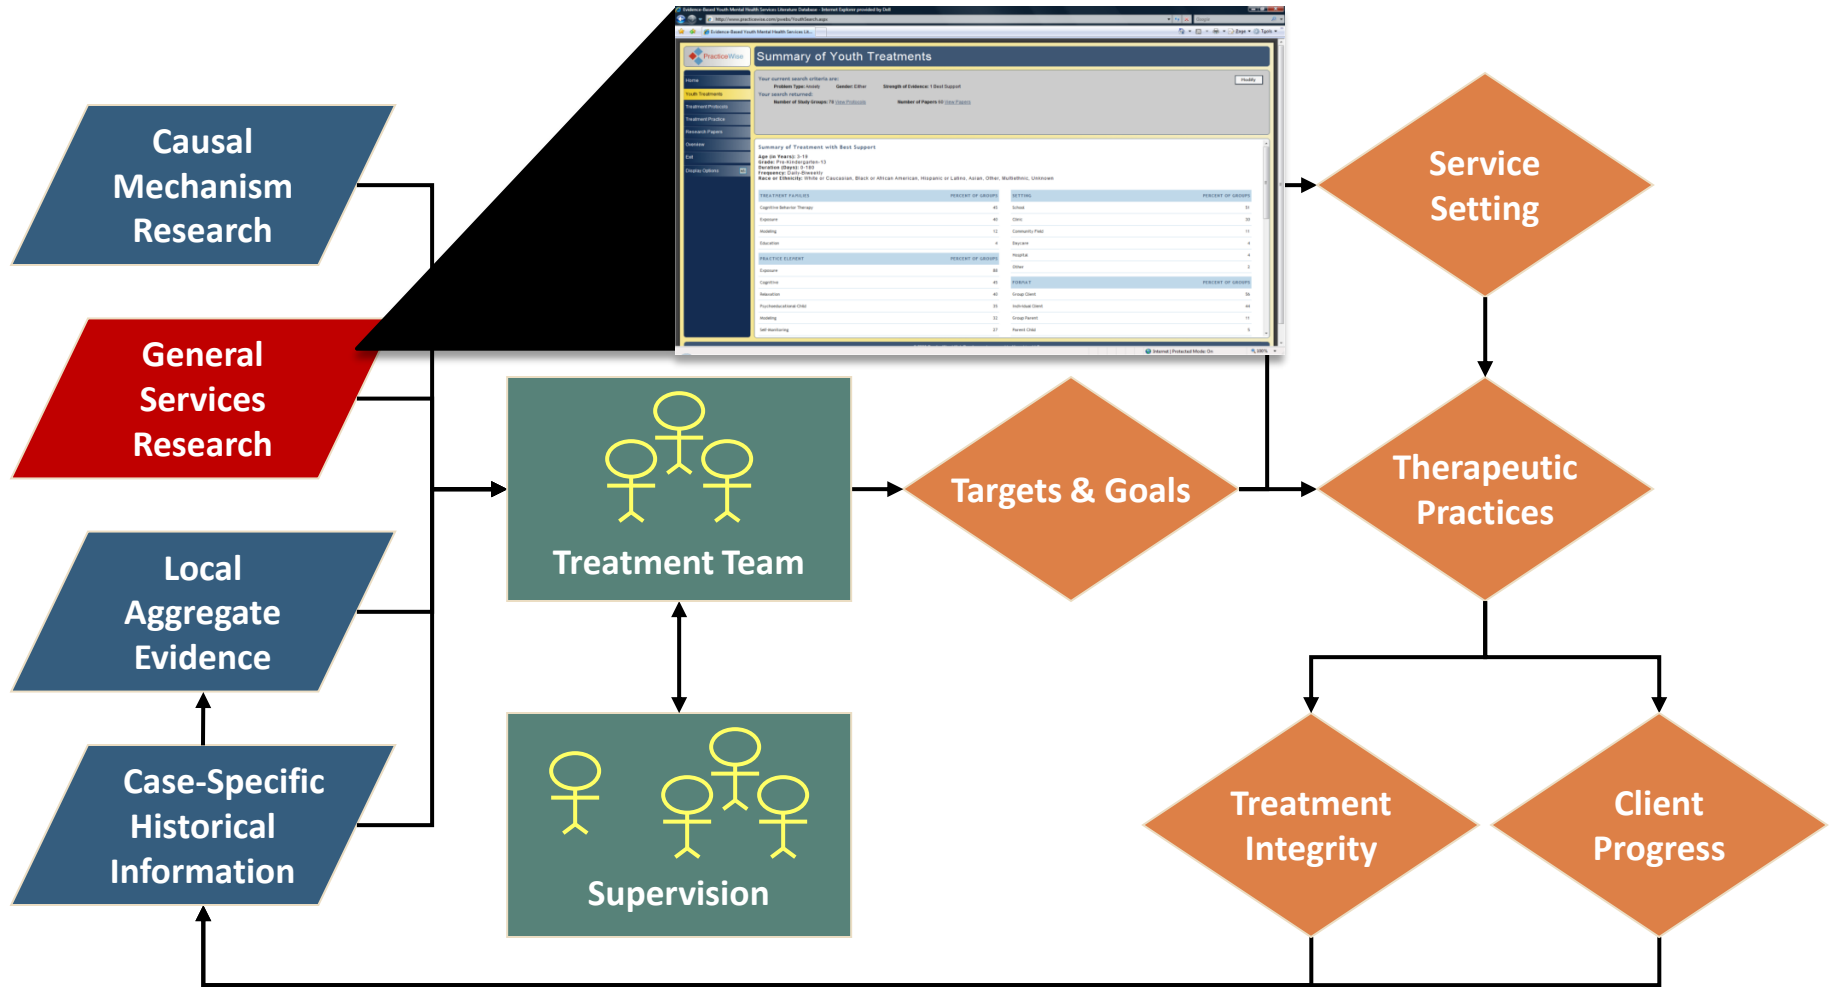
Causal Mechanism Research

General Services Research

Local Aggregate Evidence

Case-Specific Historical Information

Summary of Youth Treatments

Treatment Team

Supervision

Targets & Goals

Service Setting

Therapeutic Practices

Treatment Integrity

Client Progress